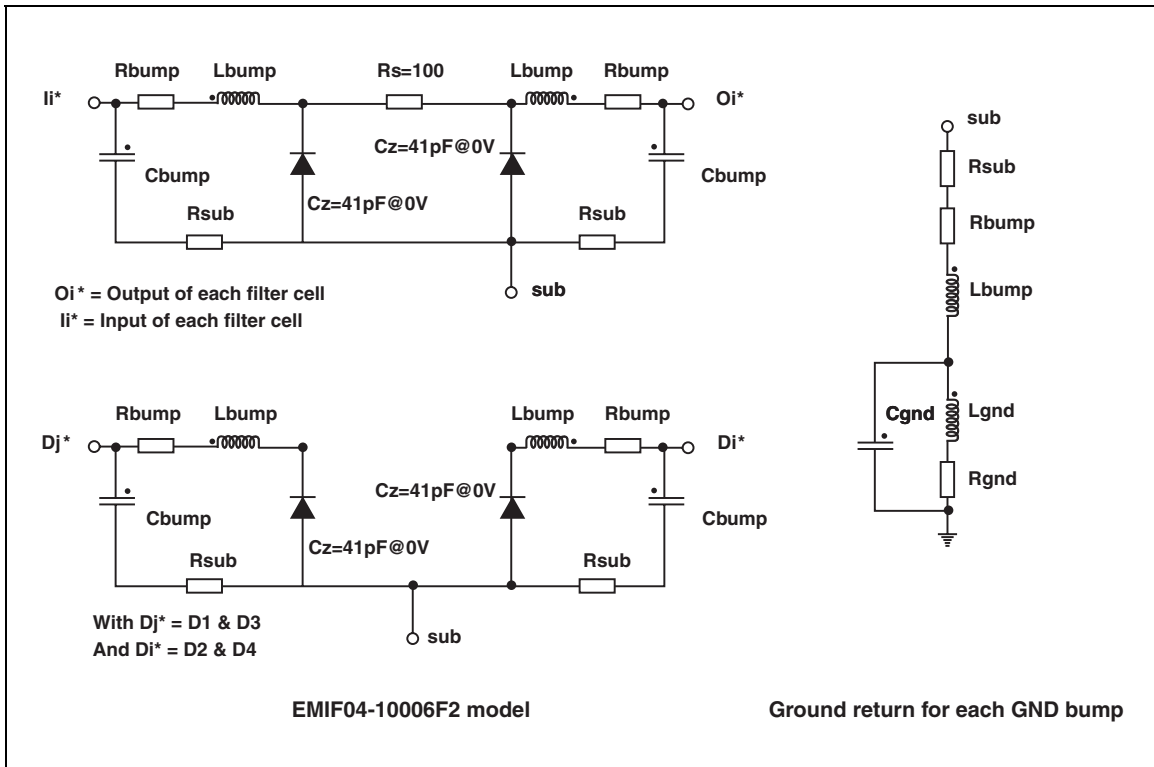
Rbump Lbump Rs=100 Lbump Rbump
Ii* Oi*
Cz=41pF@0V
Cbump Cbump
Cz=41pF@0V
Rsub Rsub
sub
Oi* = Output of each filter cell
Ii* = Input of each filter cell

Rbump Lbump Lbump Rbump
Dj* Di*
Cz=41pF@0V
Cbump Cbump
Cz=41pF@0V
Rsub Rsub
sub
With Dj* = D1 & D3
And Di* = D2 & D4

EMIF04-10006F2 model

sub
Rsub
Rbump
Lbump
Cgnd
Lgnd
Rgnd

Ground return for each GND bump